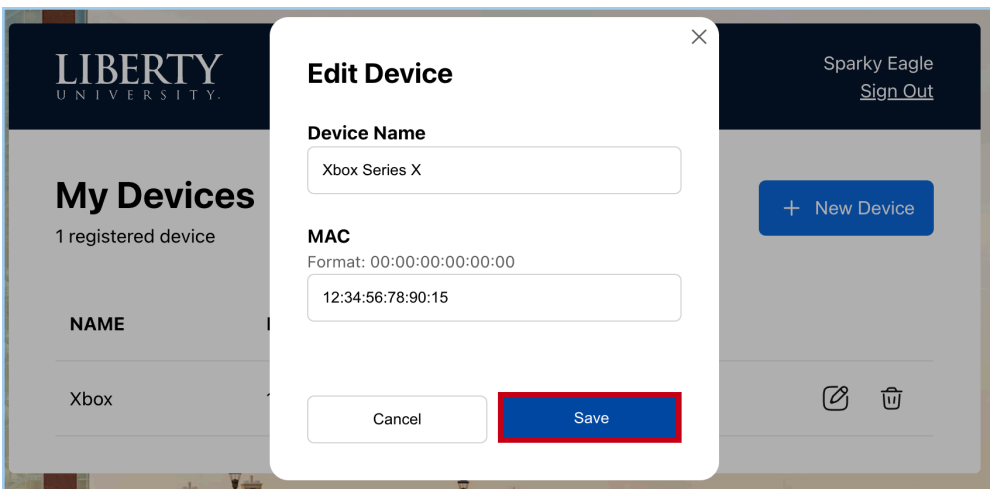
LIBERTY
UNIVERSITY.

Sparky Eagle
Sign Out

My Devices
1 registered device

+ New Device

NAME

Xbox

Edit Device

Device Name
Xbox Series X

MAC
Format: 00:00:00:00:00:00
12:34:56:78:90:15

Cancel
Save